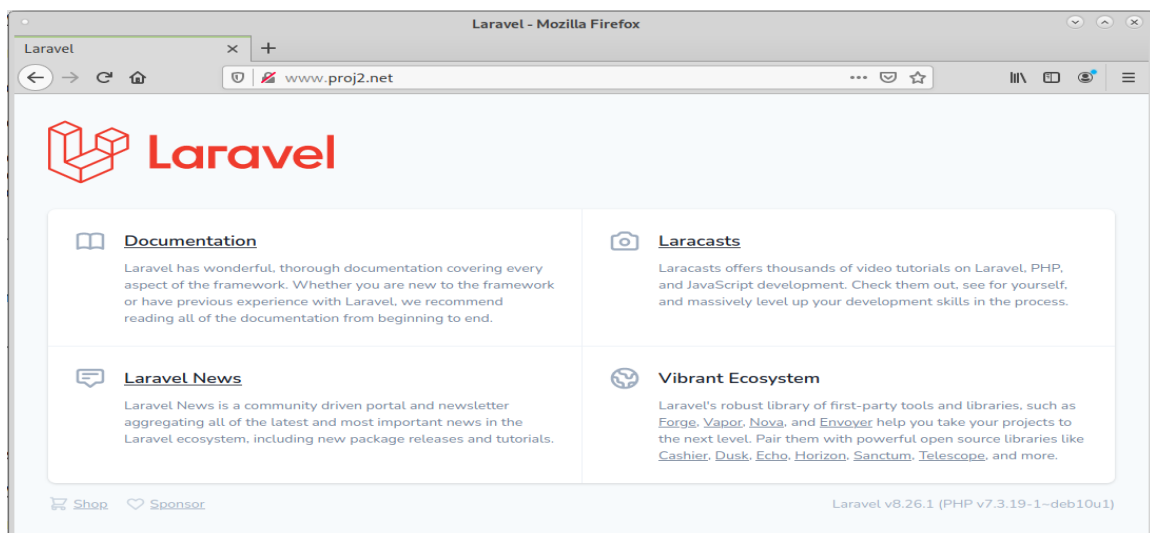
Laravel - Mozilla Firefox

Laravel × +

www.proj2.net

Laravel

Documentation

Laravel has wonderful, thorough documentation covering every aspect of the framework. Whether you are new to the framework or have previous experience with Laravel, we recommend reading all of the documentation from beginning to end.

Laracasts

Laracasts offers thousands of video tutorials on Laravel, PHP, and JavaScript development. Check them out, see for yourself, and massively level up your development skills in the process.

Laravel News

Laravel News is a community driven portal and newsletter aggregating all of the latest and most important news in the Laravel ecosystem, including new package releases and tutorials.

Vibrant Ecosystem

Laravel's robust library of first-party tools and libraries, such as Forge, Vapor, Nova, and Envoyer help you take your projects to the next level. Pair them with powerful open source libraries like Cashier, Dusk, Echo, Horizon, Sanctum, Telescope, and more.

Shop Sponsor

Laravel v8.26.1 (PHP v7.3.19-1~deb10u1)